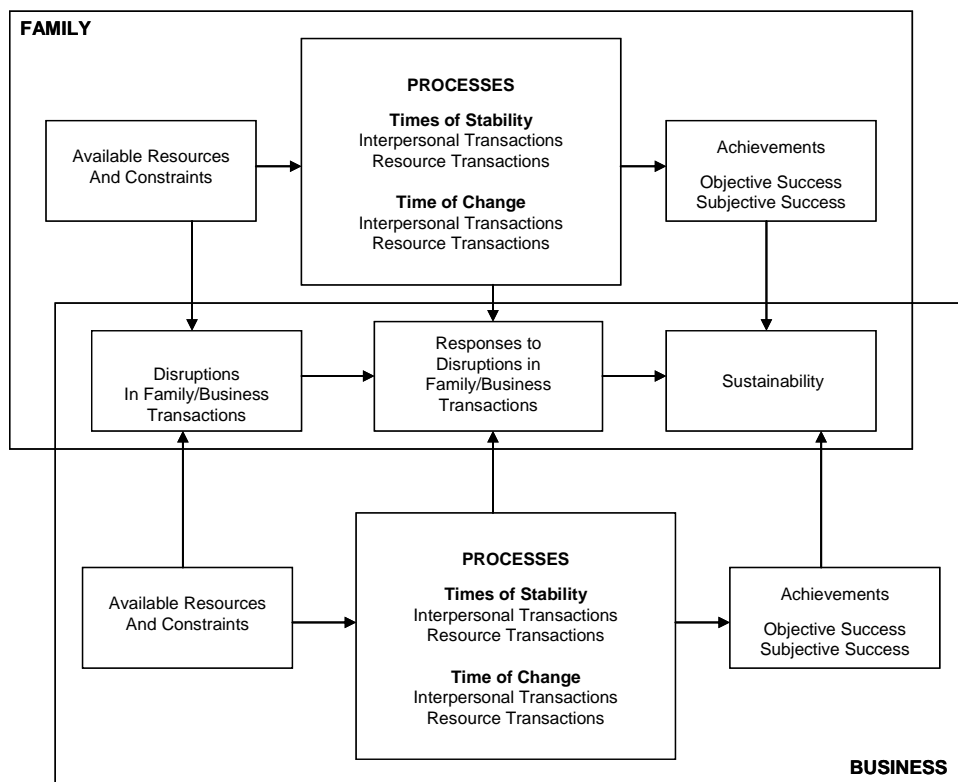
FAMILY

Available Resources And Constraints

PROCESSES

Times of Stability
Interpersonal Transactions
Resource Transactions

Time of Change
Interpersonal Transactions
Resource Transactions

Achievements

Objective Success
Subjective Success

Disruptions In Family/Business Transactions

Responses to Disruptions in Family/Business Transactions

Sustainability

Available Resources And Constraints

PROCESSES

Times of Stability
Interpersonal Transactions
Resource Transactions

Time of Change
Interpersonal Transactions
Resource Transactions

Achievements

Objective Success
Subjective Success

BUSINESS